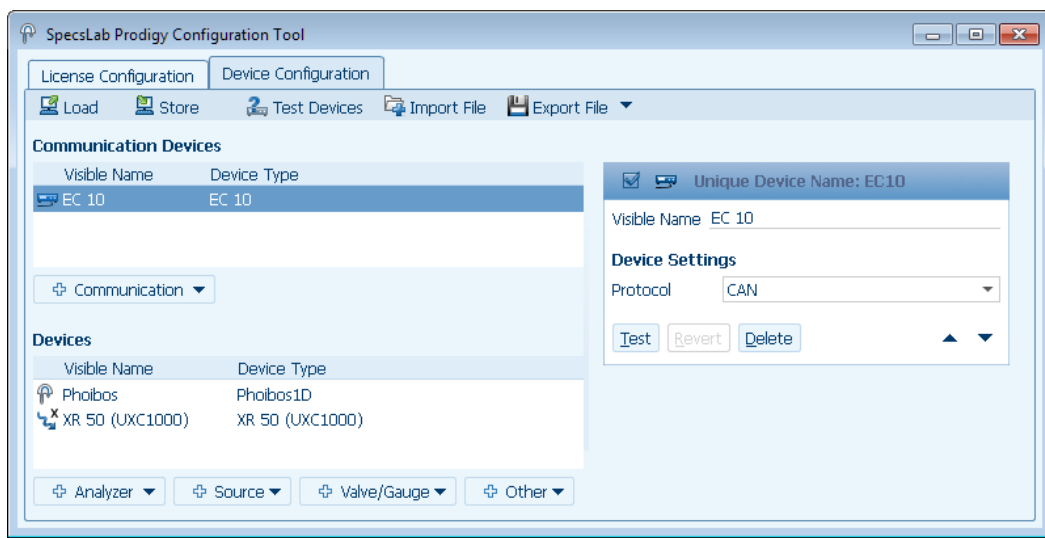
SpecsLab Prodigy Configuration Tool

License Configuration | Device Configuration

Load | Store | Test Devices | Import File | Export File

**Communication Devices**

| Visible Name | Device Type |
|---|---|
| EC 10 | EC 10 |

Communication

**Devices**

| Visible Name | Device Type |
|---|---|
| Phoibos | Phoibos1D |
| XR 50 (UXC1000) | XR 50 (UXC1000) |

Analyzer | Source | Valve/Gauge | Other

Unique Device Name: EC10

Visible Name EC 10

**Device Settings**

Protocol CAN

Test | Revert | Delete